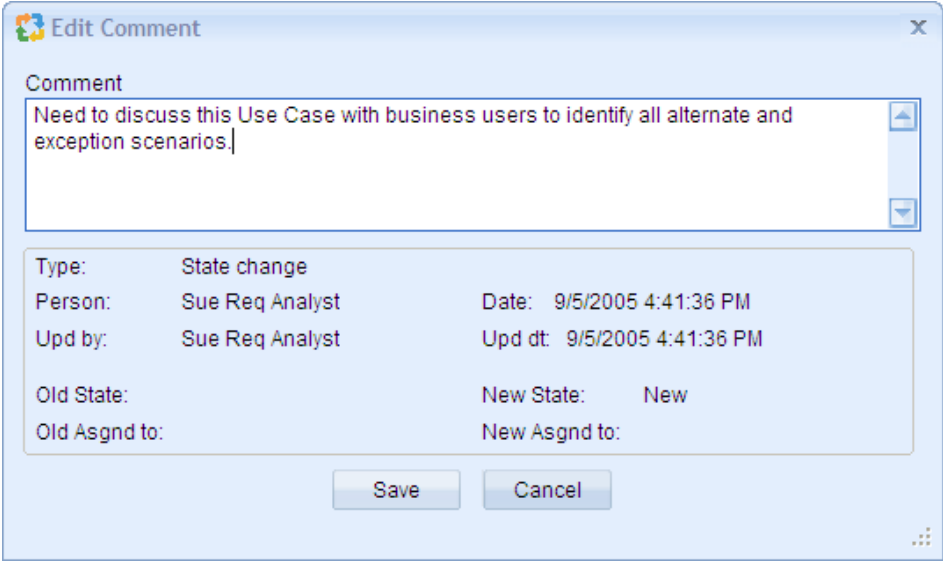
Edit Comment

Comment

Need to discuss this Use Case with business users to identify all alternate and exception scenarios.

Type: State change

Person: Sue Req Analyst

Date: 9/5/2005 4:41:36 PM

Upd by: Sue Req Analyst

Upd dt: 9/5/2005 4:41:36 PM

Old State:

New State: New

Old Asgnd to:

New Asgnd to:

Save

Cancel